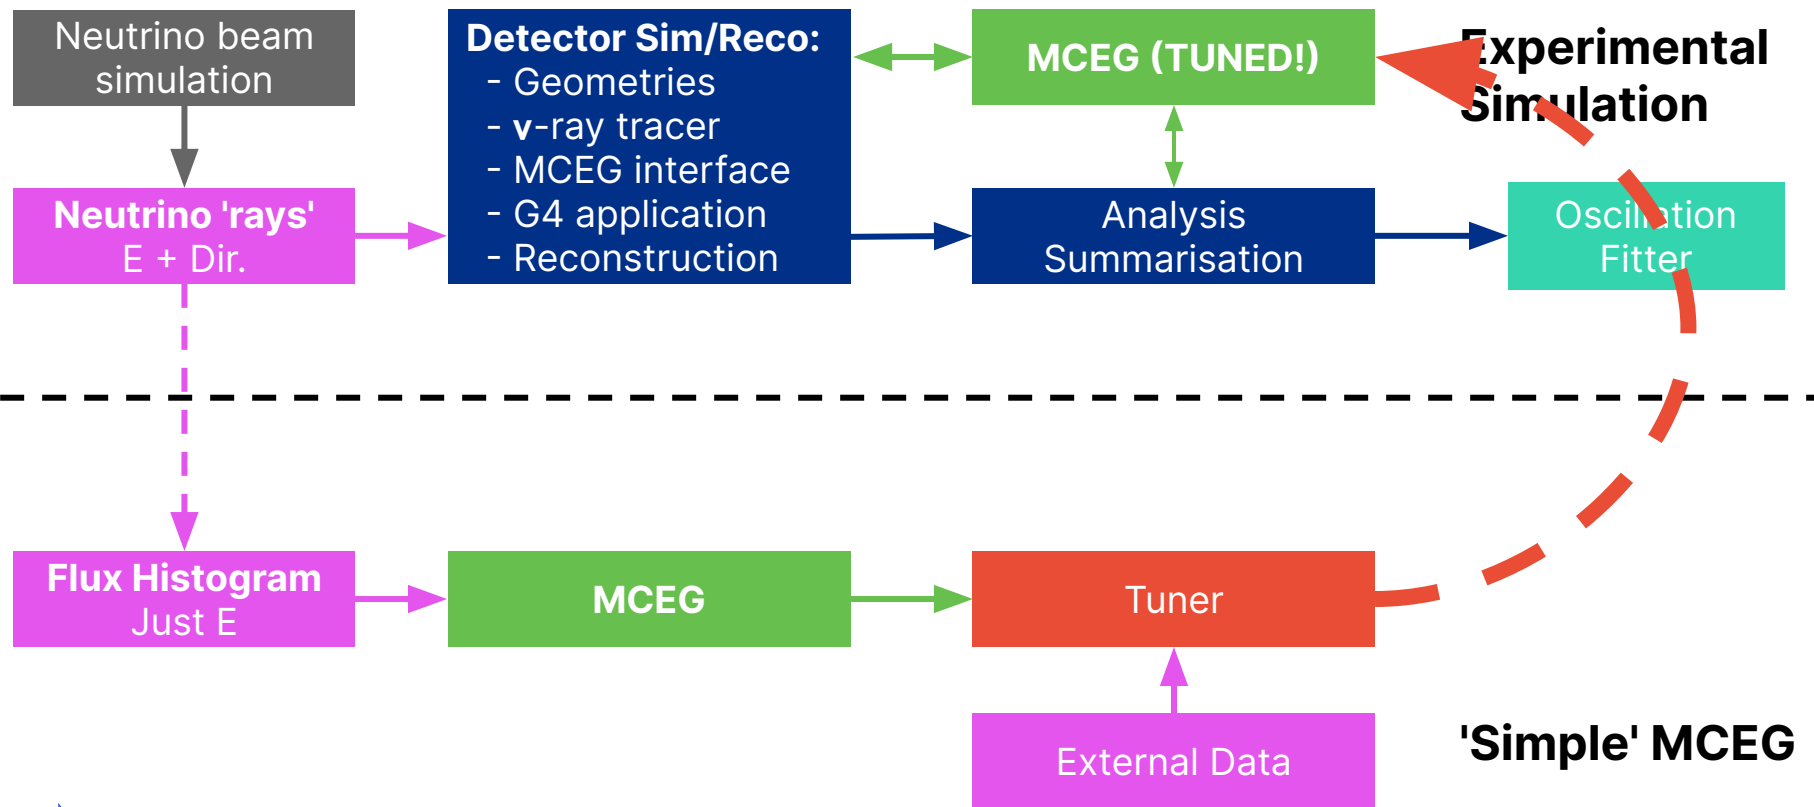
Neutrino beam simulation

Detector Sim/Reco:
- Geometries
- ν-ray tracer
- MCEG interface
- G4 application
- Reconstruction

MCEG (TUNED!)

Experimental Simulation

Neutrino 'rays'
E + Dir.

Analysis Summarisation

Oscillation Fitter

Flux Histogram
Just E

MCEG

Tuner

External Data

'Simple' MCEG